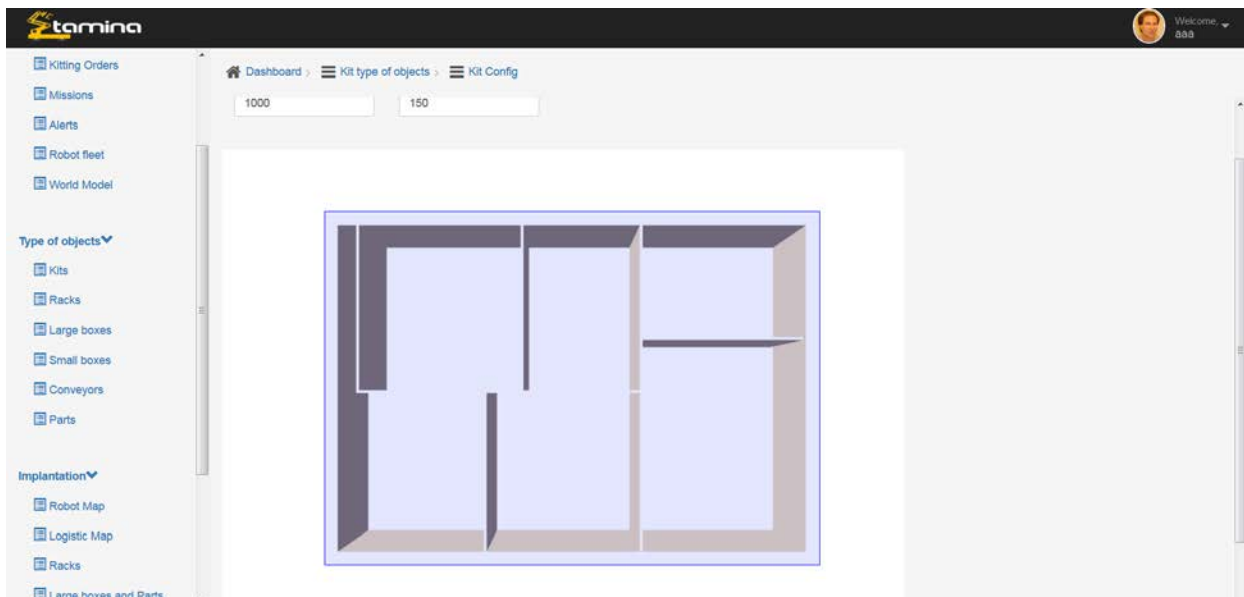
Stamina

Welcome, aaa

Kitting Orders
Missions
Alerts
Robot fleet
World Model

Type of objects
Kits
Racks
Large boxes
Small boxes
Conveyors
Parts

Implantation
Robot Map
Logistic Map
Racks
Large boxes and Parts

Dashboard › Kit type of objects › Kit Config

1000
150